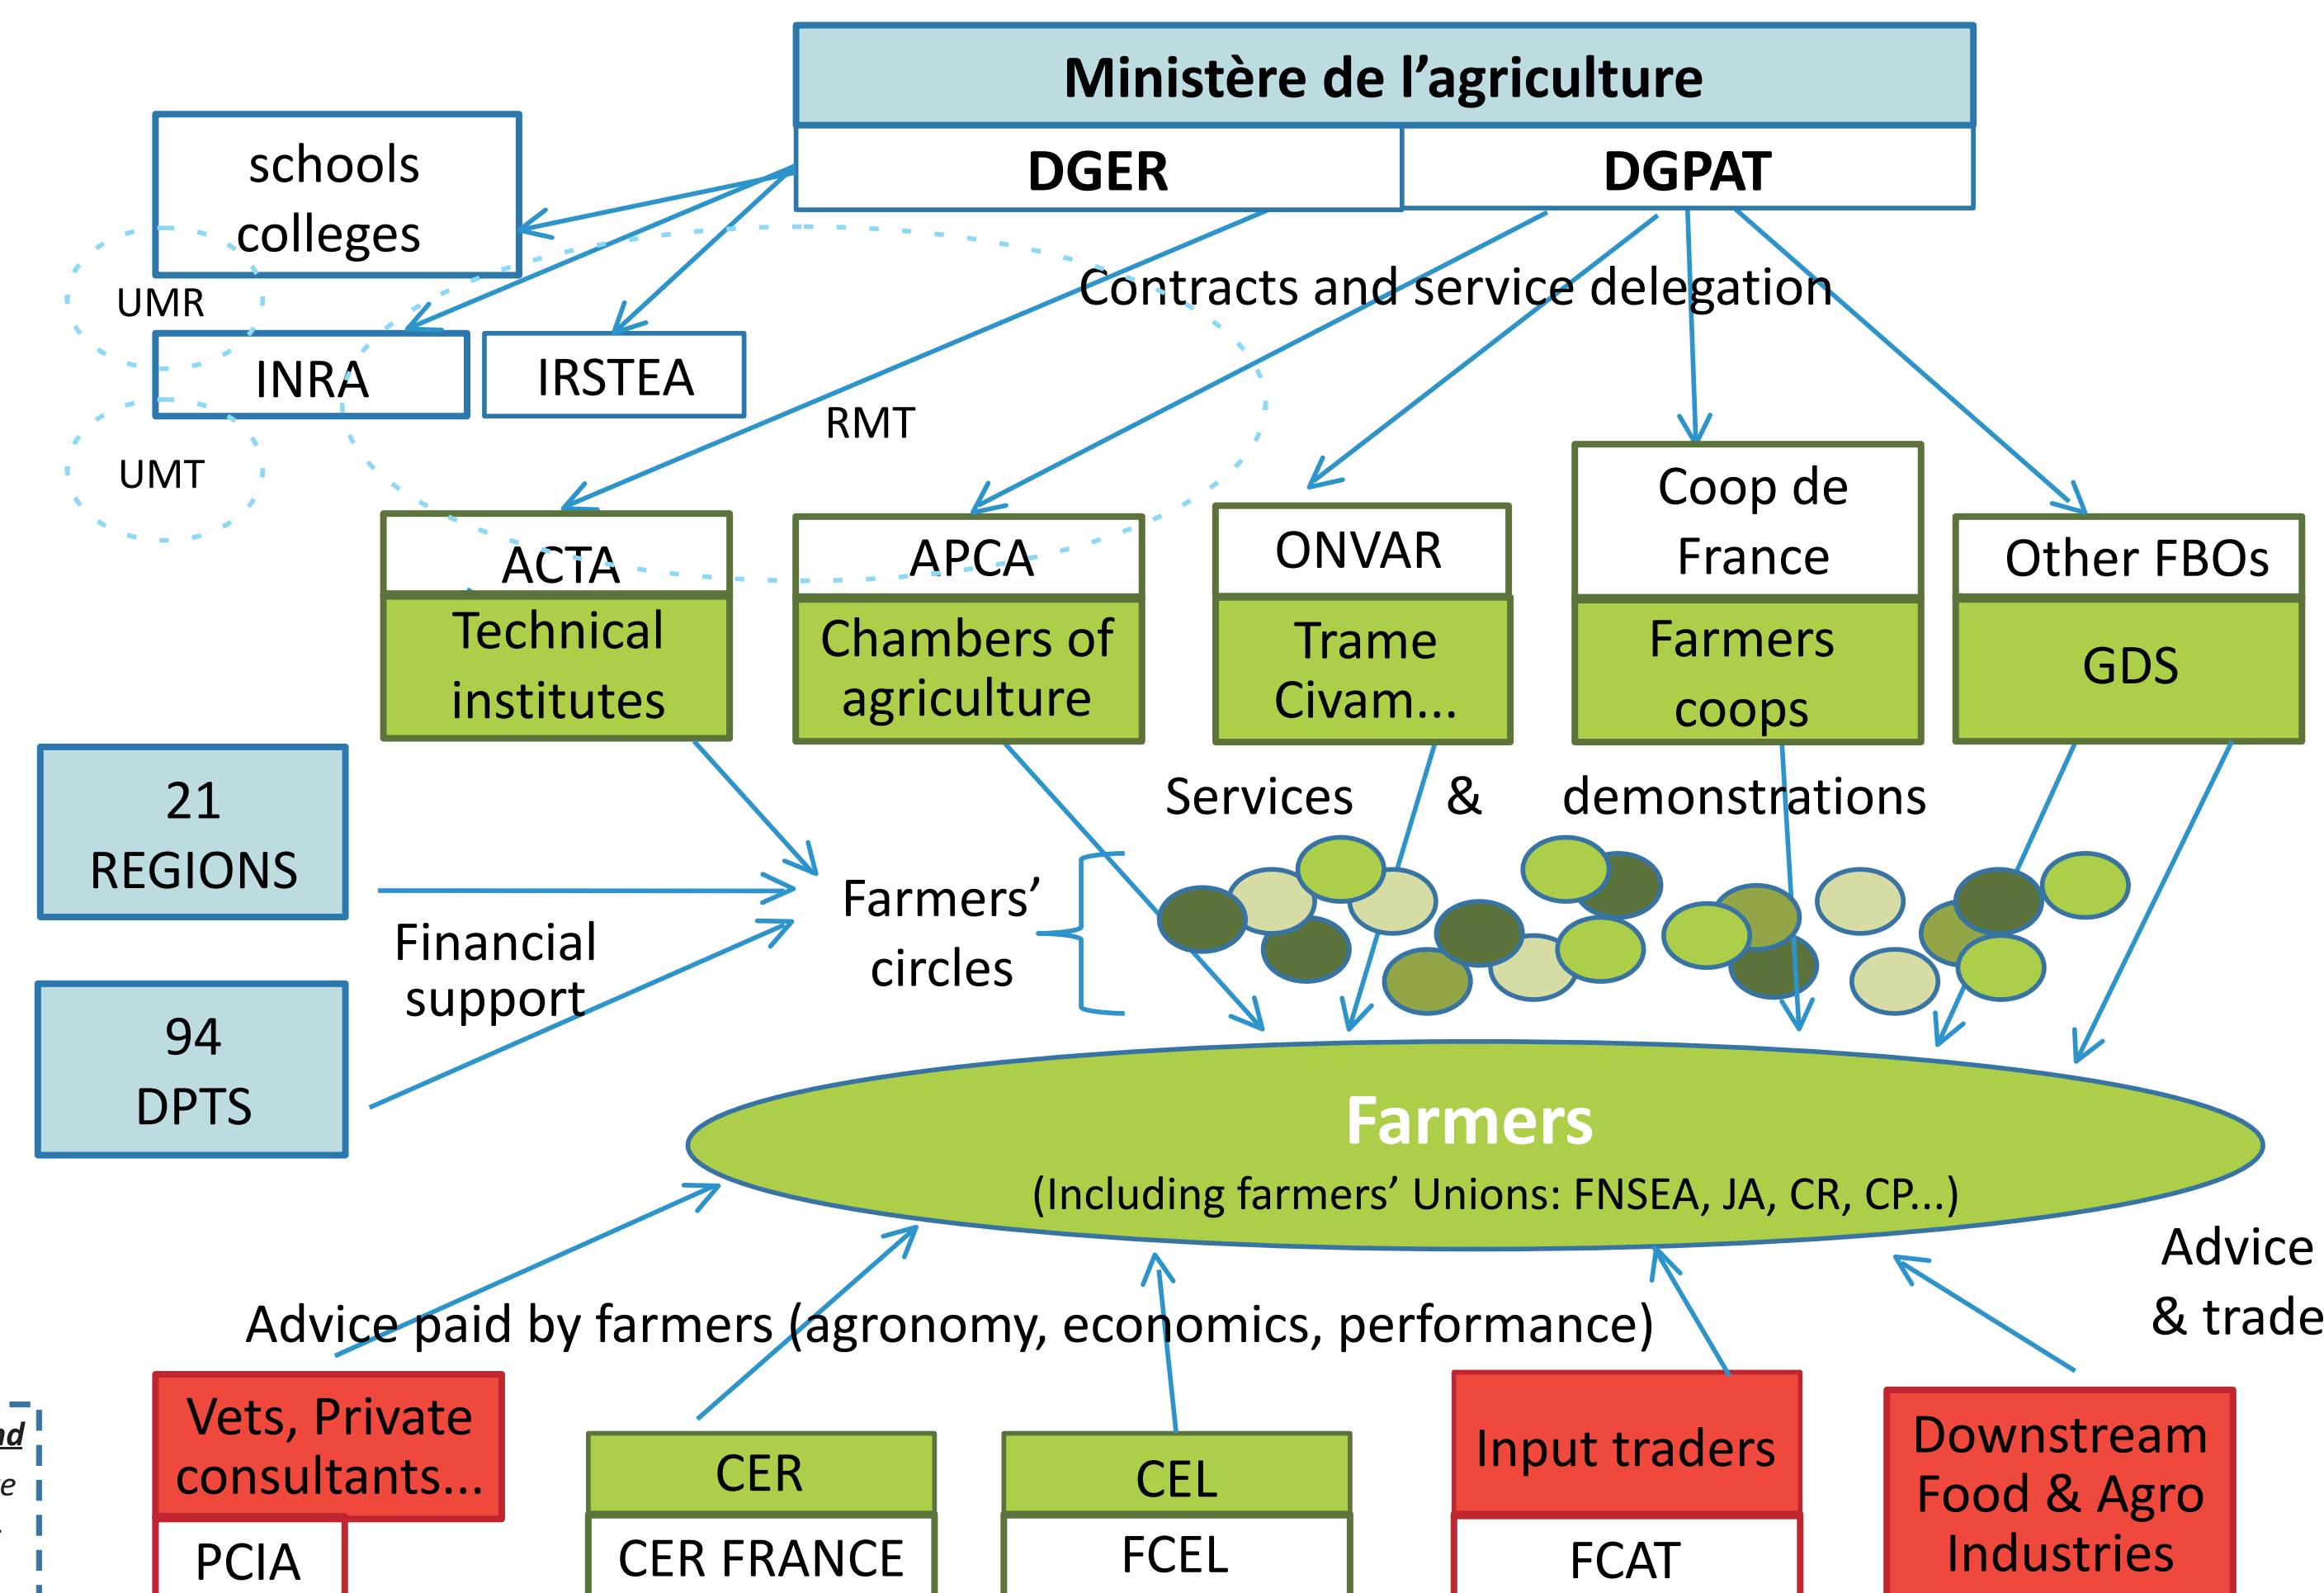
Ministère de l'agriculture

DGER

DGPAT

schools colleges

UMR

INRA

IRSTEA

UMT

RMT

Contracts and service delegation

ACTA

Technical institutes

APCA

Chambers of agriculture

ONVAR

Trame Civam...

Coop de France

Farmers coops

Other FBOs

GDS

21 REGIONS

94 DPTS

Financial support

Farmers' circles

Services & demonstrations

Farmers

(Including farmers' Unions: FNSEA, JA, CR, CP...)

Advice & trade

Advice paid by farmers (agronomy, economics, performance)

Vets, Private consultants...

PCIA

CER

CER FRANCE

CEL

FCEL

Input traders

FCAT

Downstream Food & Agro Industries